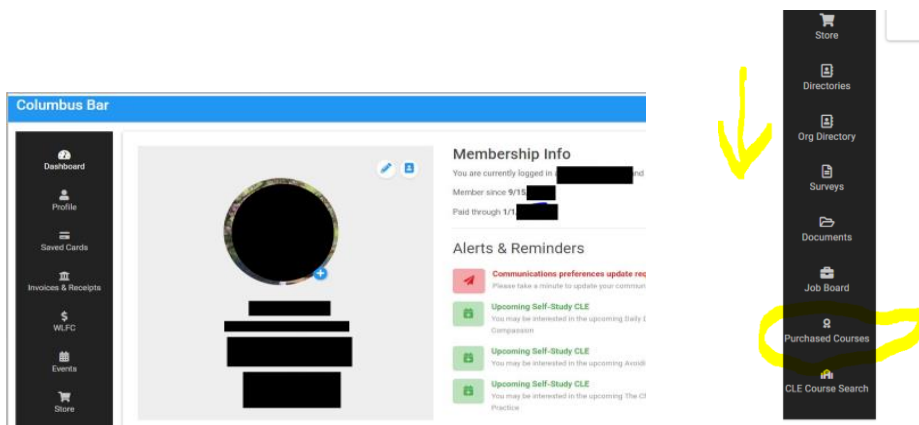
Columbus Bar

Dashboard

Profile

Saved Cards

Invoices & Receipts

WLFC

Events

Store

Membership Info

You are currently logged in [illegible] and

Member since 9/15/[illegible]

Paid through 1/1/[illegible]

Alerts & Reminders

Communications preferences update req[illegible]

Please take a minute to update your commun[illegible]

Upcoming Self-Study CLE

You may be interested in the upcoming Daily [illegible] Compassion

Upcoming Self-Study CLE

You may be interested in the upcoming Avoid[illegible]

Upcoming Self-Study CLE

You may be interested in the upcoming The C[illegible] Practice

Store

Directories

Org Directory

Surveys

Documents

Job Board

Purchased Courses

CLE Course Search